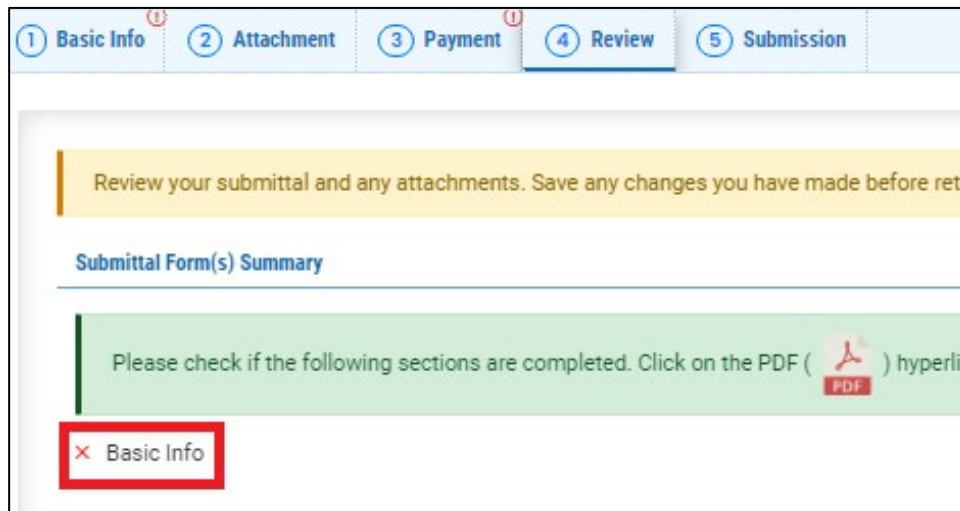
1 Basic Info ! 2 Attachment 3 Payment ! 4 Review 5 Submission

Review your submittal and any attachments. Save any changes you have made before ret

Submittal Form(s) Summary

Please check if the following sections are completed. Click on the PDF ( PDF ) hyperli

× Basic Info